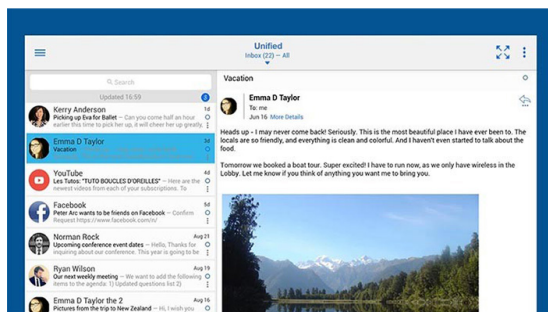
Unified
Inbox (22) — All

Search

Updated 16:59

Kerry Anderson
Picking up Eva for Ballet — Can you come home an hour earlier this time to pick her up, I will cheer her up because
1d

Emma D Taylor
Vacation
1d

YouTube
Les Tutos: "TUTO BOUCLES D'OREILLES" — Here are the newest videos from each of your subscriptions. To
1d

Facebook
Peter Arc wants to be friends on Facebook — Confirm Request Peter Arc Paris
1d

Norman Rock
Upcoming conference event dates — Hello, Thanks for including your organization's name in the upcoming
Aug 21

Ryan Wilson
Our next weekly meeting — We want to add the following date: The agenda for the meeting is
Aug 19

Emma D Taylor the 2
Pictures from the trip to New Zealand — Hi, I wish you
Aug 16

Vacation

Emma D Taylor
To: me
Jun 16 More Details

Heads up - I may never come back! Seriously. This is the most beautiful place I have ever been to. The locals are so friendly, and everything is clean and colorful. And I haven't even started to talk about the food.

Tomorrow we booked a boat tour. Super excited! I have to run now, as we only have wireless in the Lobby. Let me know if you think of anything you want me to bring you.